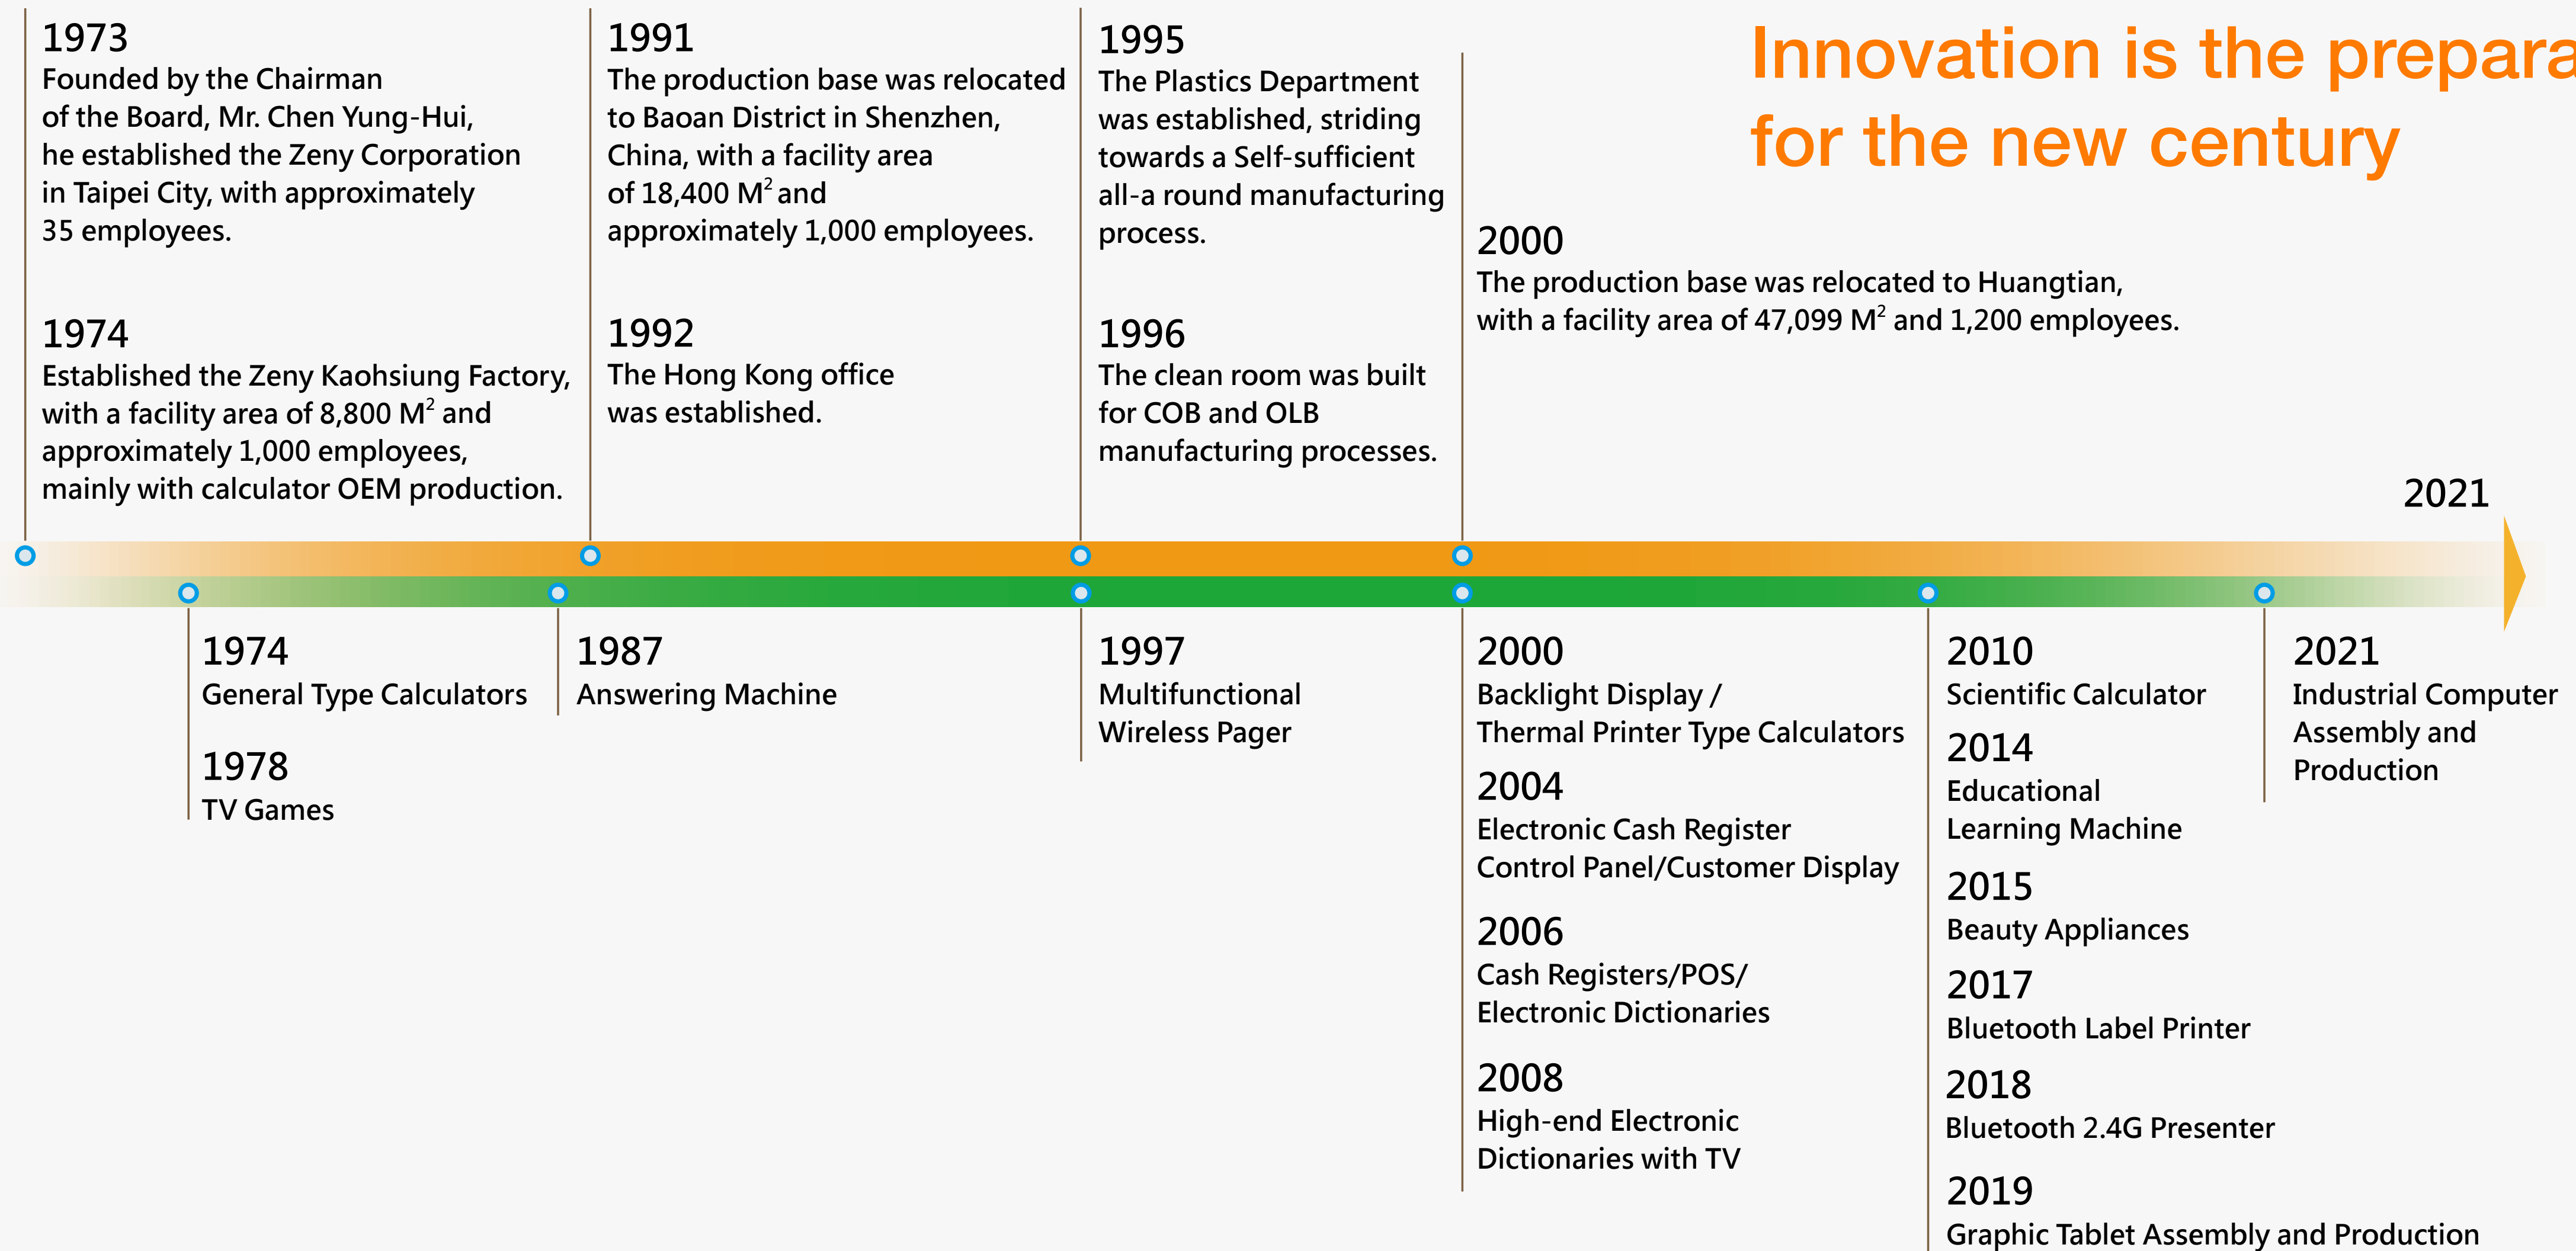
1973
Founded by the Chairman of the Board, Mr. Chen Yung-Hui, he established the Zeny Corporation in Taipei City, with approximately 35 employees.

1974
Established the Zeny Kaohsiung Factory, with a facility area of 8,800 $M^2$ and approximately 1,000 employees, mainly with calculator OEM production.

1991
The production base was relocated to Baoan District in Shenzhen, China, with a facility area of 18,400 $M^2$ and approximately 1,000 employees.

1992
The Hong Kong office was established.

1995
The Plastics Department was established, striding towards a Self-sufficient all-a round manufacturing process.

1996
The clean room was built for COB and OLB manufacturing processes.

Innovation is the prepara
for the new century

2000
The production base was relocated to Huangtian, with a facility area of 47,099 $M^2$ and 1,200 employees.

2021

1974
General Type Calculators

1978
TV Games

1987
Answering Machine

1997
Multifunctional Wireless Pager

2000
Backlight Display / Thermal Printer Type Calculators

2004
Electronic Cash Register Control Panel/Customer Display

2006
Cash Registers/POS/ Electronic Dictionaries

2008
High-end Electronic Dictionaries with TV

2010
Scientific Calculator

2014
Educational Learning Machine

2015
Beauty Appliances

2017
Bluetooth Label Printer

2018
Bluetooth 2.4G Presenter

2019
Graphic Tablet Assembly and Production

2021
Industrial Computer Assembly and Production